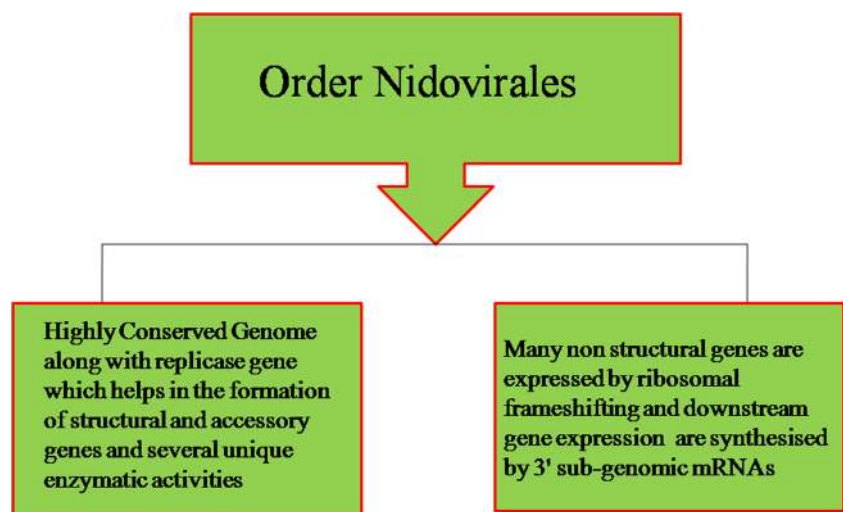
Order Nidovirales

Highly Conserved Genome along with replicase gene which helps in the formation of structural and accessory genes and several unique enzymatic activities

Many non structural genes are expressed by ribosomal frameshifting and downstream gene expression are synthesised by 3' sub-genomic mRNAs